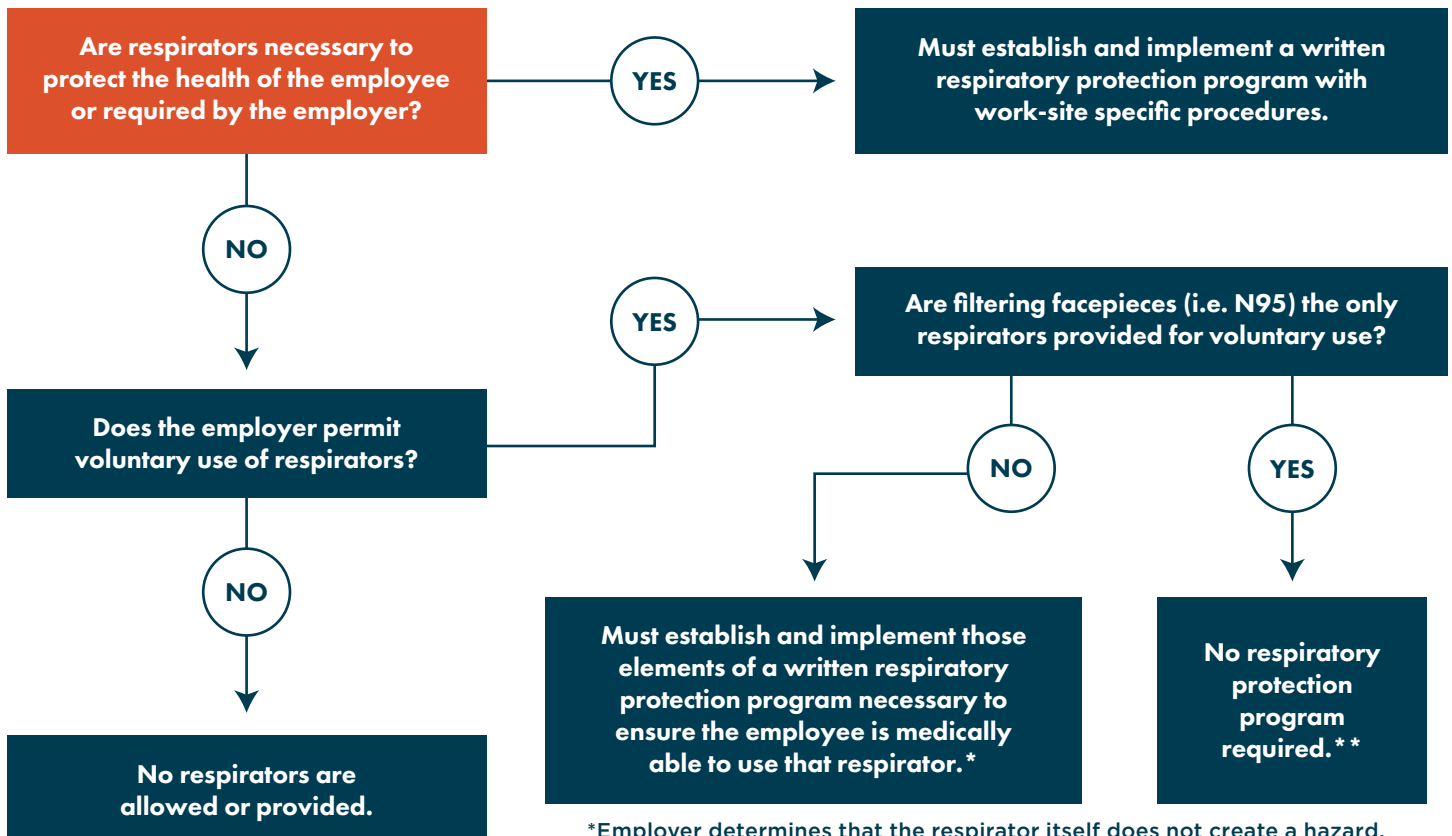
Are respirators necessary to protect the health of the employee or required by the employer?

YES

Must establish and implement a written respiratory protection program with work-site specific procedures.

NO

YES

Are filtering facepieces (i.e. N95) the only respirators provided for voluntary use?

Does the employer permit voluntary use of respirators?

NO

YES

NO

Must establish and implement those elements of a written respiratory protection program necessary to ensure the employee is medically able to use that respirator.*

No respiratory protection program required.**

No respirators are allowed or provided.

*Employer determines that the respirator itself does not create a hazard.